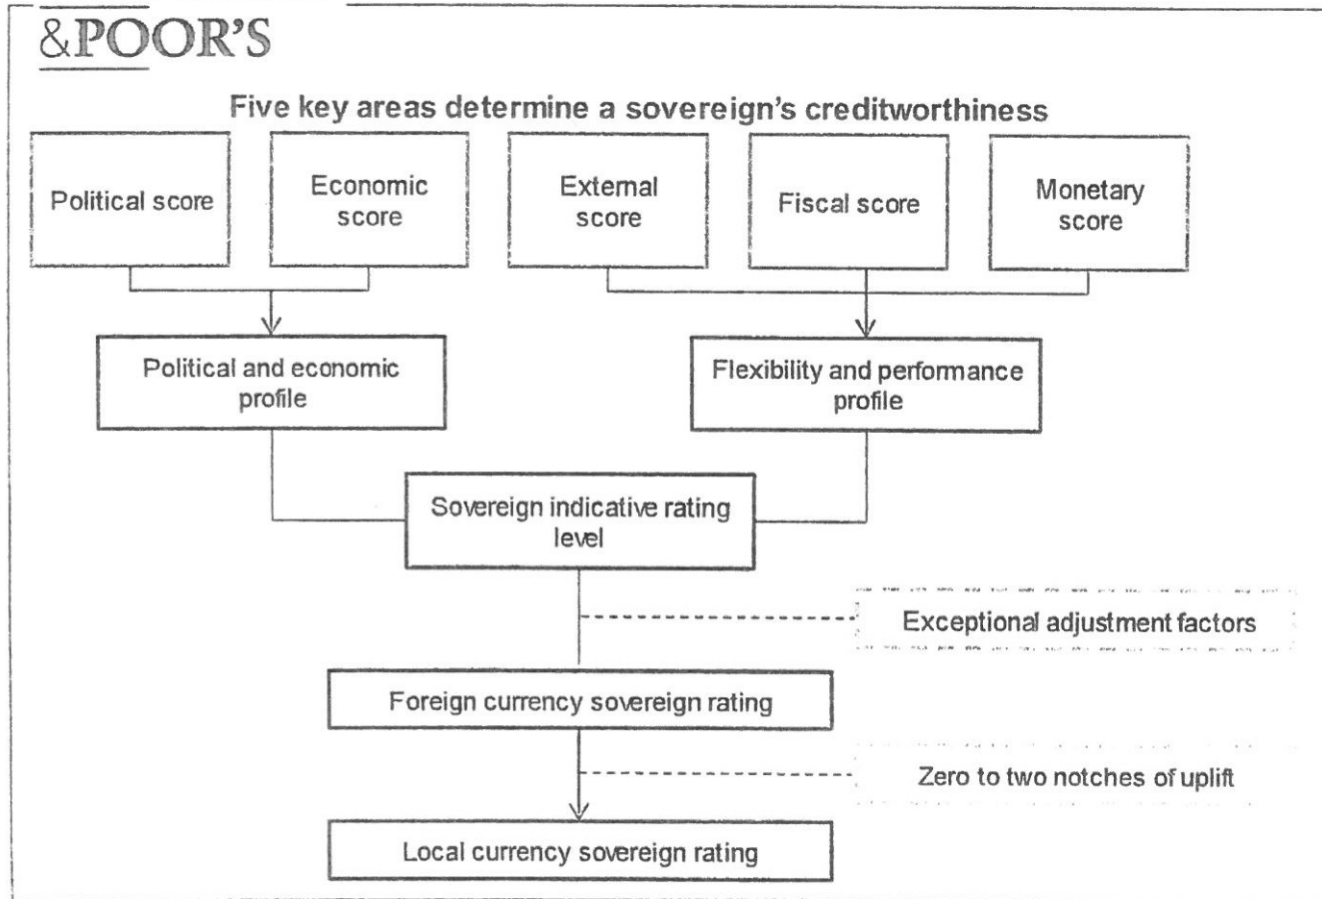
&POOR'S

Five key areas determine a sovereign's creditworthiness

Political score

Economic score

External score

Fiscal score

Monetary score

Political and economic profile

Flexibility and performance profile

Sovereign indicative rating level

Exceptional adjustment factors

Foreign currency sovereign rating

Zero to two notches of uplift

Local currency sovereign rating